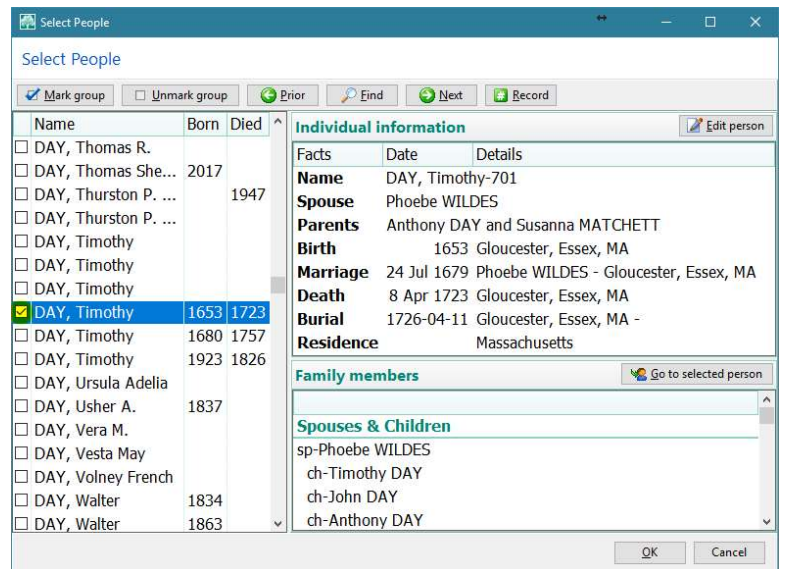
Select People

Select People

Mark group | Unmark group | Prior | Find | Next | Record

| Name | Born | Died |
|---|---|---|
| DAY, Thomas R. | | |
| DAY, Thomas She... | 2017 | |
| DAY, Thurston P. ... | | 1947 |
| DAY, Thurston P. ... | | |
| DAY, Timothy | | |
| DAY, Timothy | | |
| DAY, Timothy | | |
| DAY, Timothy | 1653 | 1723 |
| DAY, Timothy | 1680 | 1757 |
| DAY, Timothy | 1923 | 1826 |
| DAY, Ursula Adelia | | |
| DAY, Usher A. | 1837 | |
| DAY, Vera M. | | |
| DAY, Vesta May | | |
| DAY, Volney French | | |
| DAY, Walter | 1834 | |
| DAY, Walter | 1863 | |

Individual information

Edit person

| Facts | Date | Details |
|---|---|---|
| Name | DAY, Timothy-701 | |
| Spouse | Phoebe WILDES | |
| Parents | Anthony DAY and Susanna MATCHETT | |
| Birth | 1653 | Gloucester, Essex, MA |
| Marriage | 24 Jul 1679 | Phoebe WILDES - Gloucester, Essex, MA |
| Death | 8 Apr 1723 | Gloucester, Essex, MA |
| Burial | 1726-04-11 | Gloucester, Essex, MA - |
| Residence | | Massachusetts |

Family members

Go to selected person

Spouses & Children
sp-Phoebe WILDES
ch-Timothy DAY
ch-John DAY
ch-Anthony DAY

OK
Cancel